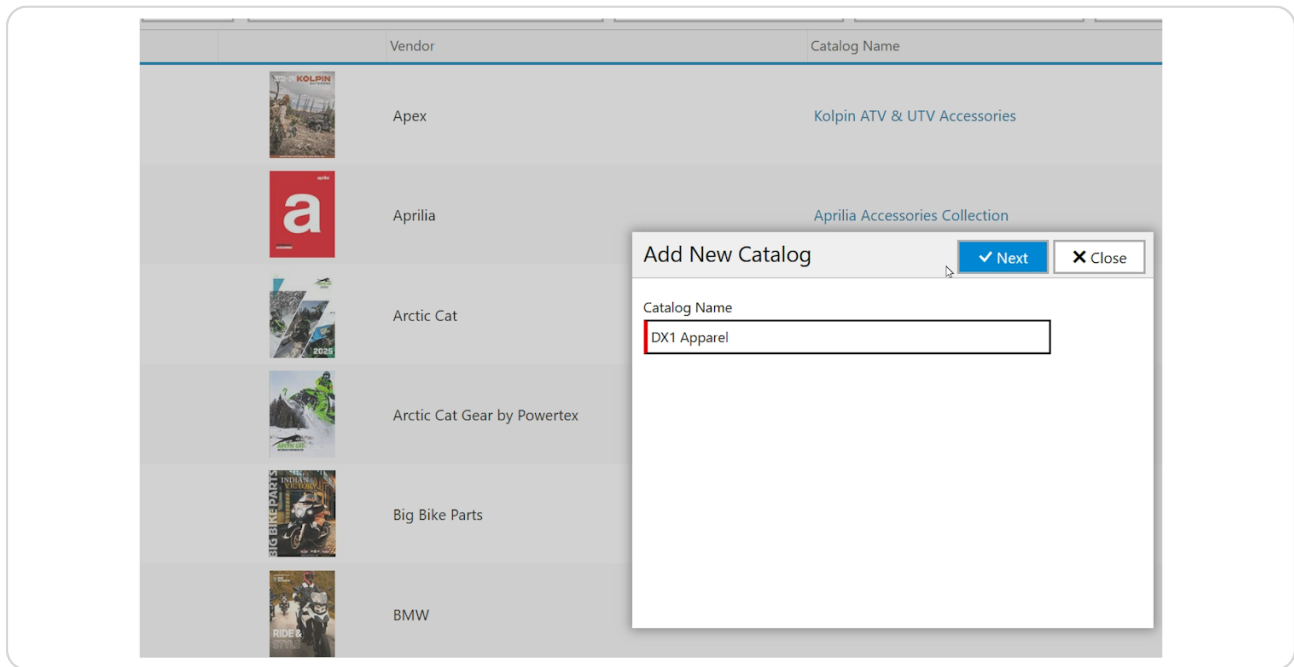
| | Vendor | Catalog Name |
|---|---|---|
| KOLPIN | Apex | Kolpin ATV & UTV Accessories |
| a | Aprilia | Aprilia Accessories Collection |
| 2025 | Arctic Cat | |
| | Arctic Cat Gear by Powertex | |
| BIG BIKE PARTS INDIAN VICTORY | Big Bike Parts | |
| RIDE & | BMW | |

Add New Catalog

✓ Next

✕ Close

Catalog Name

DX1 Apparel